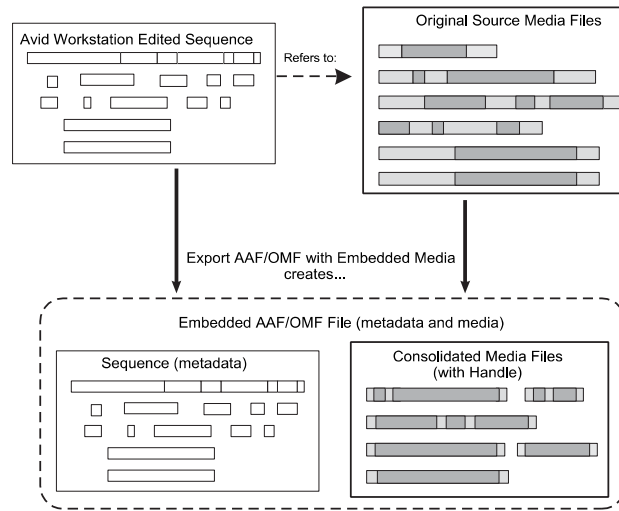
Avid Workstation Edited Sequence

Refers to:

Original Source Media Files

Export AAF/OMF with Embedded Media creates...

Embedded AAF/OMF File (metadata and media)

Sequence (metadata)

Consolidated Media Files (with Handle)